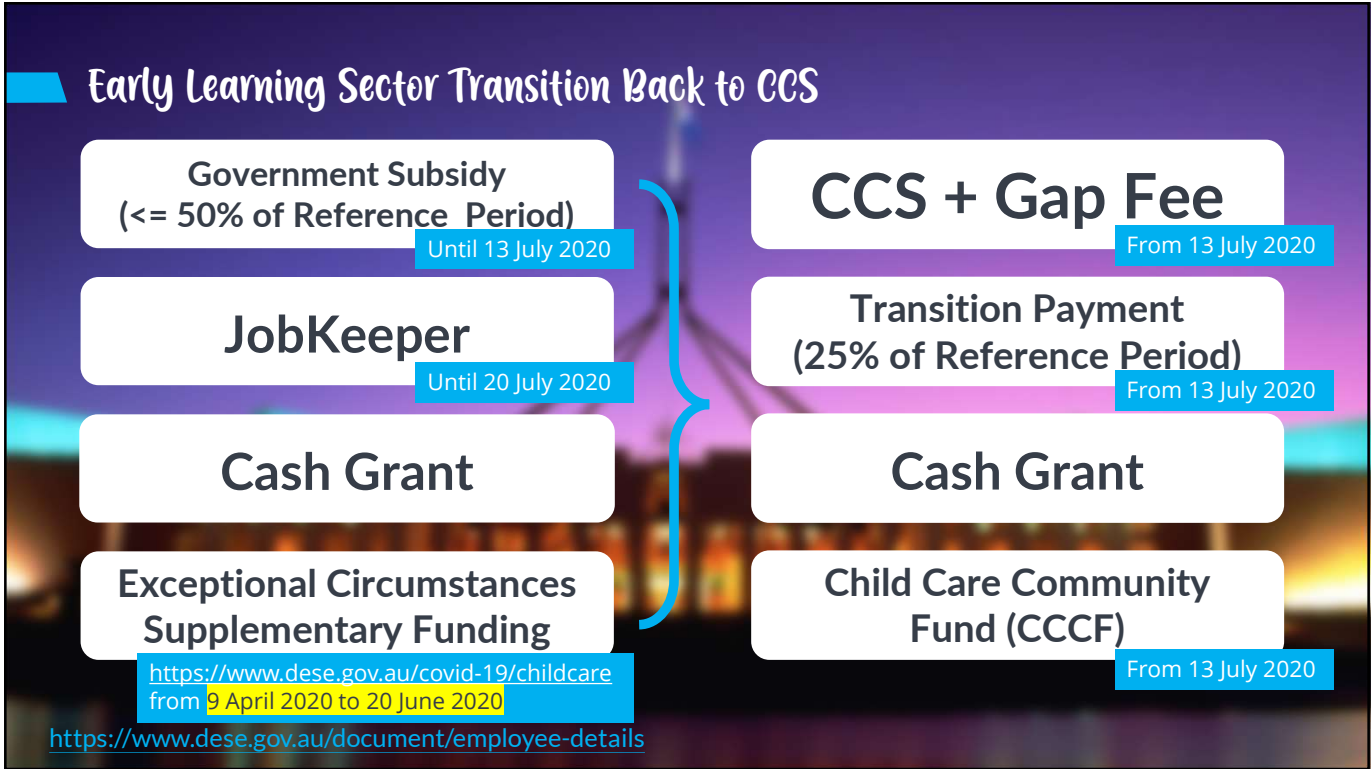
Early Learning Sector Transition Back to CCS

Government Subsidy (<= 50% of Reference Period)
Until 13 July 2020

JobKeeper
Until 20 July 2020

Cash Grant

Exceptional Circumstances Supplementary Funding
https://www.dese.gov.au/covid-19/childcare
from 9 April 2020 to 20 June 2020

CCS + Gap Fee
From 13 July 2020

Transition Payment (25% of Reference Period)
From 13 July 2020

Cash Grant

Child Care Community Fund (CCCF)
From 13 July 2020

https://www.dese.gov.au/document/employee-details